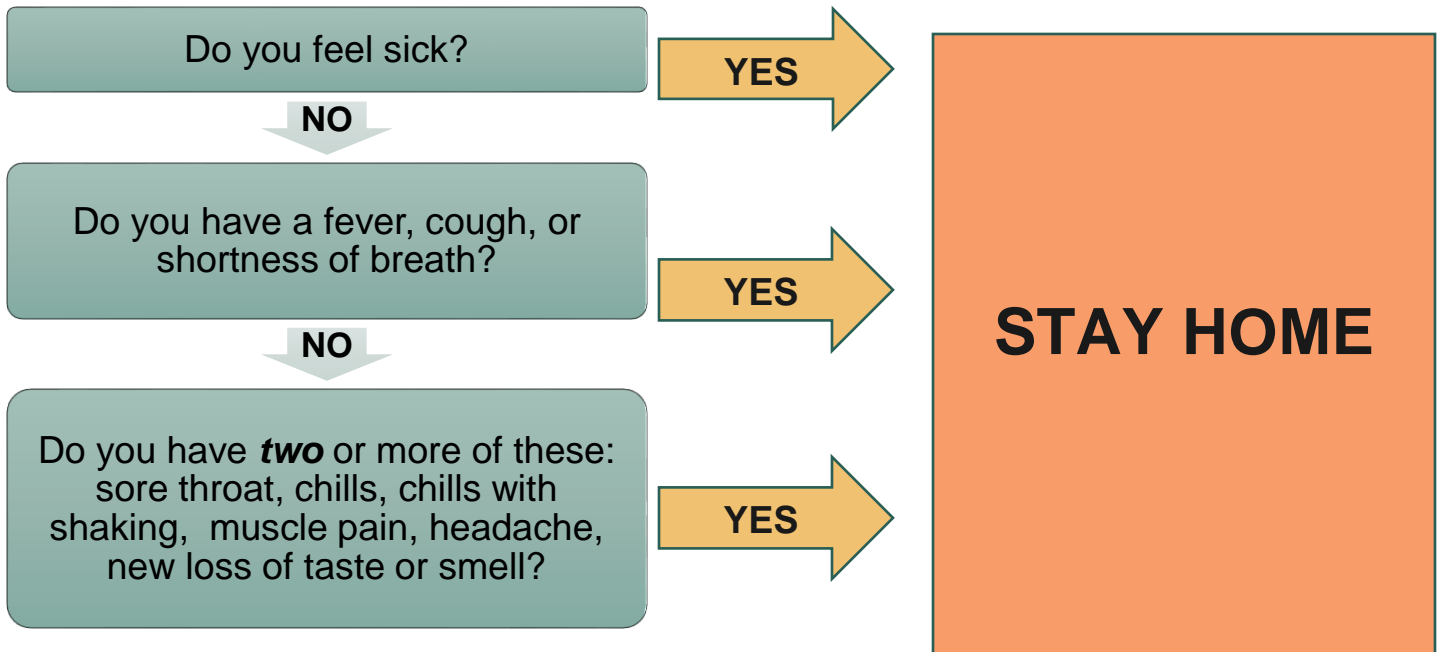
Do you feel sick?

YES

NO

Do you have a fever, cough, or shortness of breath?

YES

NO

Do you have *two* or more of these: sore throat, chills, chills with shaking, muscle pain, headache, new loss of taste or smell?

YES

STAY HOME